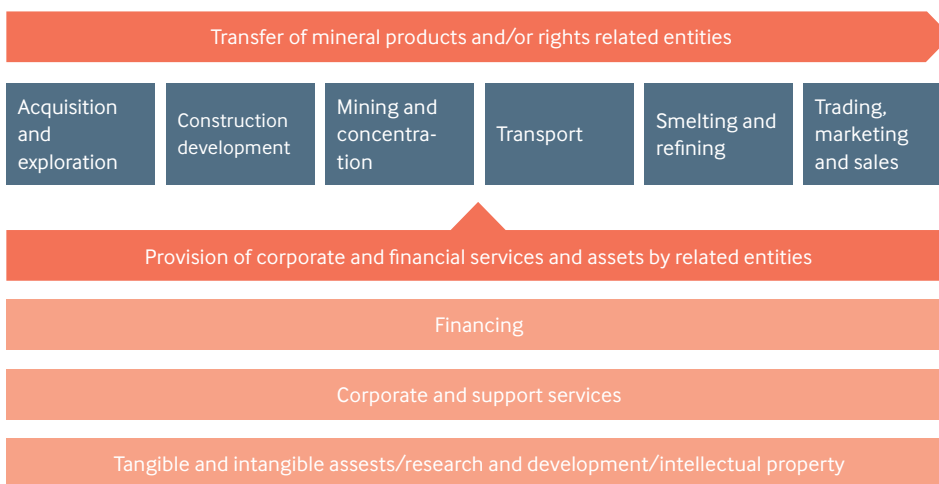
Transfer of mineral products and/or rights related entities

Acquisition and exploration

Construction development

Mining and concentration

Transport

Smelting and refining

Trading, marketing and sales

Provision of corporate and financial services and assets by related entities

Financing

Corporate and support services

Tangible and intangible assests/research and development/intellectual property